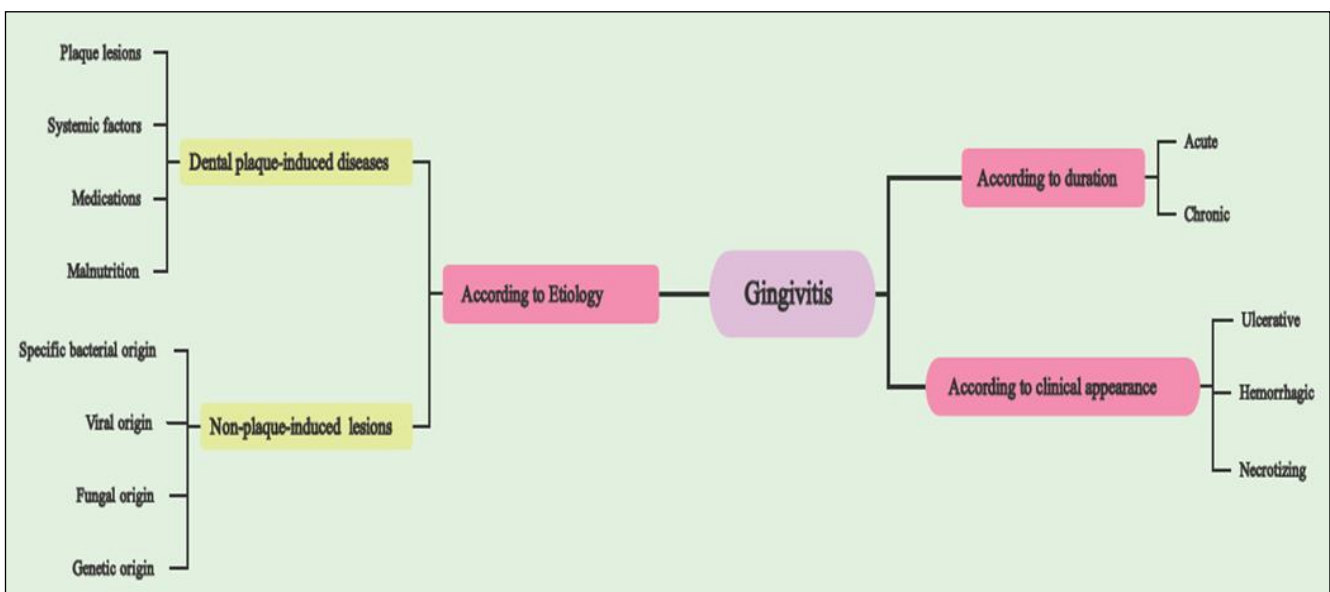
Gingivitis

According to Etiology

Dental plaque-induced diseases

Plaque lesions

Systemic factors

Medications

Malnutrition

Non-plaque-induced lesions

Specific bacterial origin

Viral origin

Fungal origin

Genetic origin

According to duration

Acute

Chronic

According to clinical appearance

Ulcerative

Hemorrhagic

Necrotizing